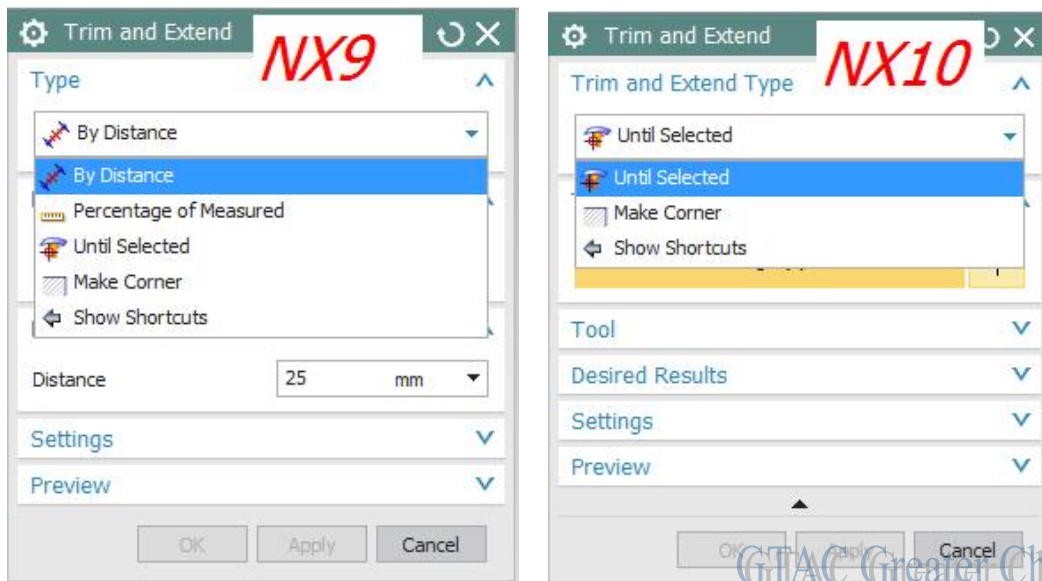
Trim and Extend

NX9

Type

By Distance

By Distance

Percentage of Measured

Until Selected

Make Corner

Show Shortcuts

Distance

25

mm

Settings

Preview

OK

Apply

Cancel

Trim and Extend

NX10

Trim and Extend Type

Until Selected

Until Selected

Make Corner

Show Shortcuts

Tool

Desired Results

Settings

Preview

OK

Apply

Cancel

GTAC Greater Ch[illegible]